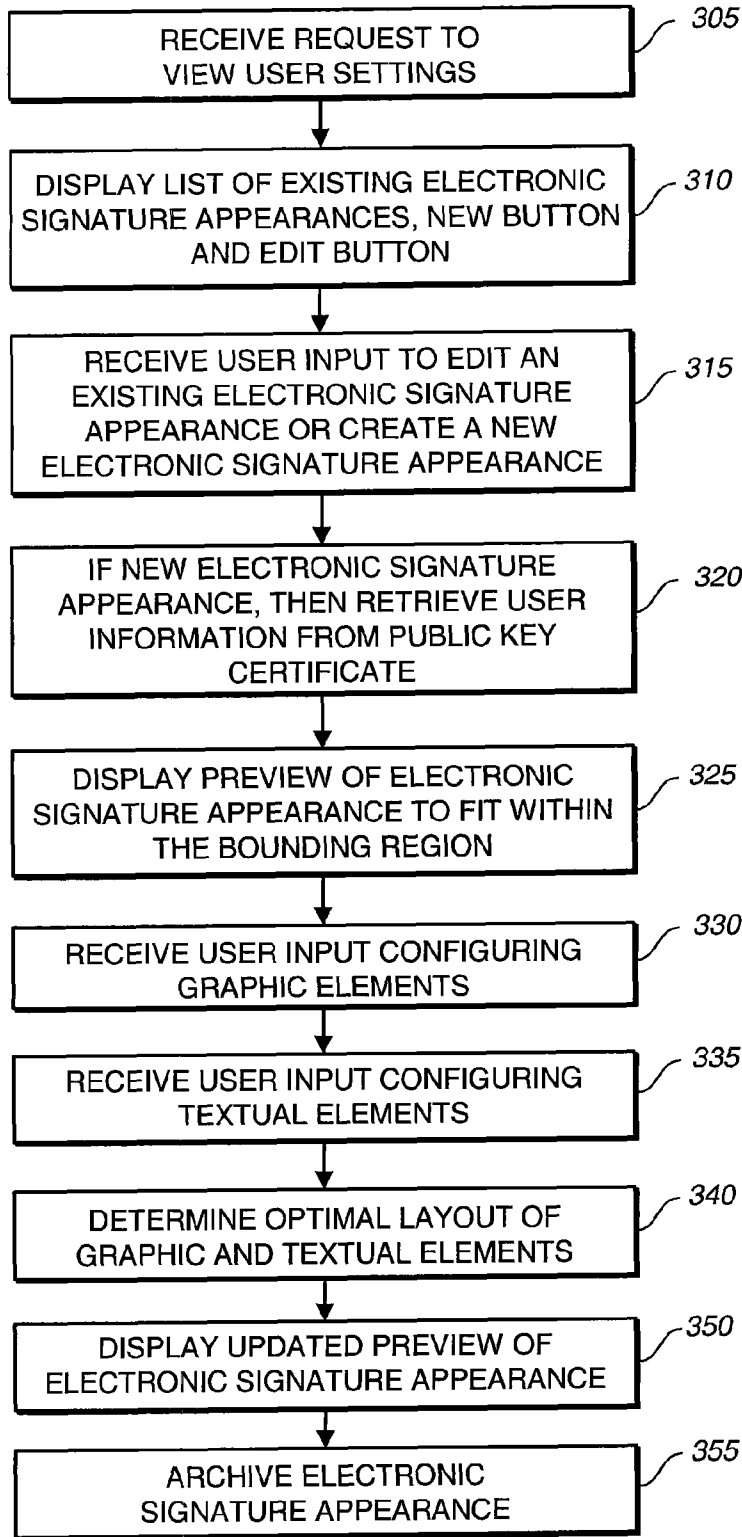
RECEIVE REQUEST TO VIEW USER SETTINGS

305

DISPLAY LIST OF EXISTING ELECTRONIC SIGNATURE APPEARANCES, NEW BUTTON AND EDIT BUTTON

310

RECEIVE USER INPUT TO EDIT AN EXISTING ELECTRONIC SIGNATURE APPEARANCE OR CREATE A NEW ELECTRONIC SIGNATURE APPEARANCE

315

IF NEW ELECTRONIC SIGNATURE APPEARANCE, THEN RETRIEVE USER INFORMATION FROM PUBLIC KEY CERTIFICATE

320

DISPLAY PREVIEW OF ELECTRONIC SIGNATURE APPEARANCE TO FIT WITHIN THE BOUNDING REGION

325

RECEIVE USER INPUT CONFIGURING GRAPHIC ELEMENTS

330

RECEIVE USER INPUT CONFIGURING TEXTUAL ELEMENTS

335

DETERMINE OPTIMAL LAYOUT OF GRAPHIC AND TEXTUAL ELEMENTS

340

DISPLAY UPDATED PREVIEW OF ELECTRONIC SIGNATURE APPEARANCE

350

ARCHIVE ELECTRONIC SIGNATURE APPEARANCE

355